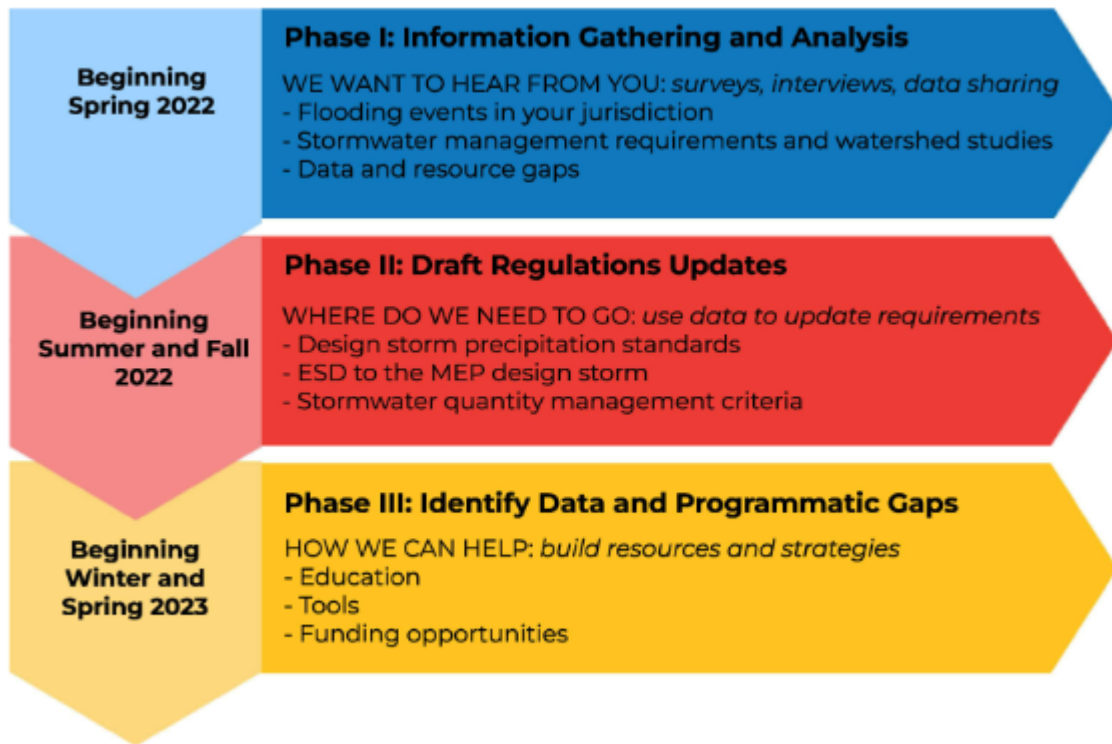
Beginning Spring 2022

Phase I: Information Gathering and Analysis

WE WANT TO HEAR FROM YOU: *surveys, interviews, data sharing*
- Flooding events in your jurisdiction
- Stormwater management requirements and watershed studies
- Data and resource gaps

Beginning Summer and Fall 2022

Phase II: Draft Regulations Updates

WHERE DO WE NEED TO GO: *use data to update requirements*
- Design storm precipitation standards
- ESD to the MEP design storm
- Stormwater quantity management criteria

Beginning Winter and Spring 2023

Phase III: Identify Data and Programmatic Gaps

HOW WE CAN HELP: *build resources and strategies*
- Education
- Tools
- Funding opportunities